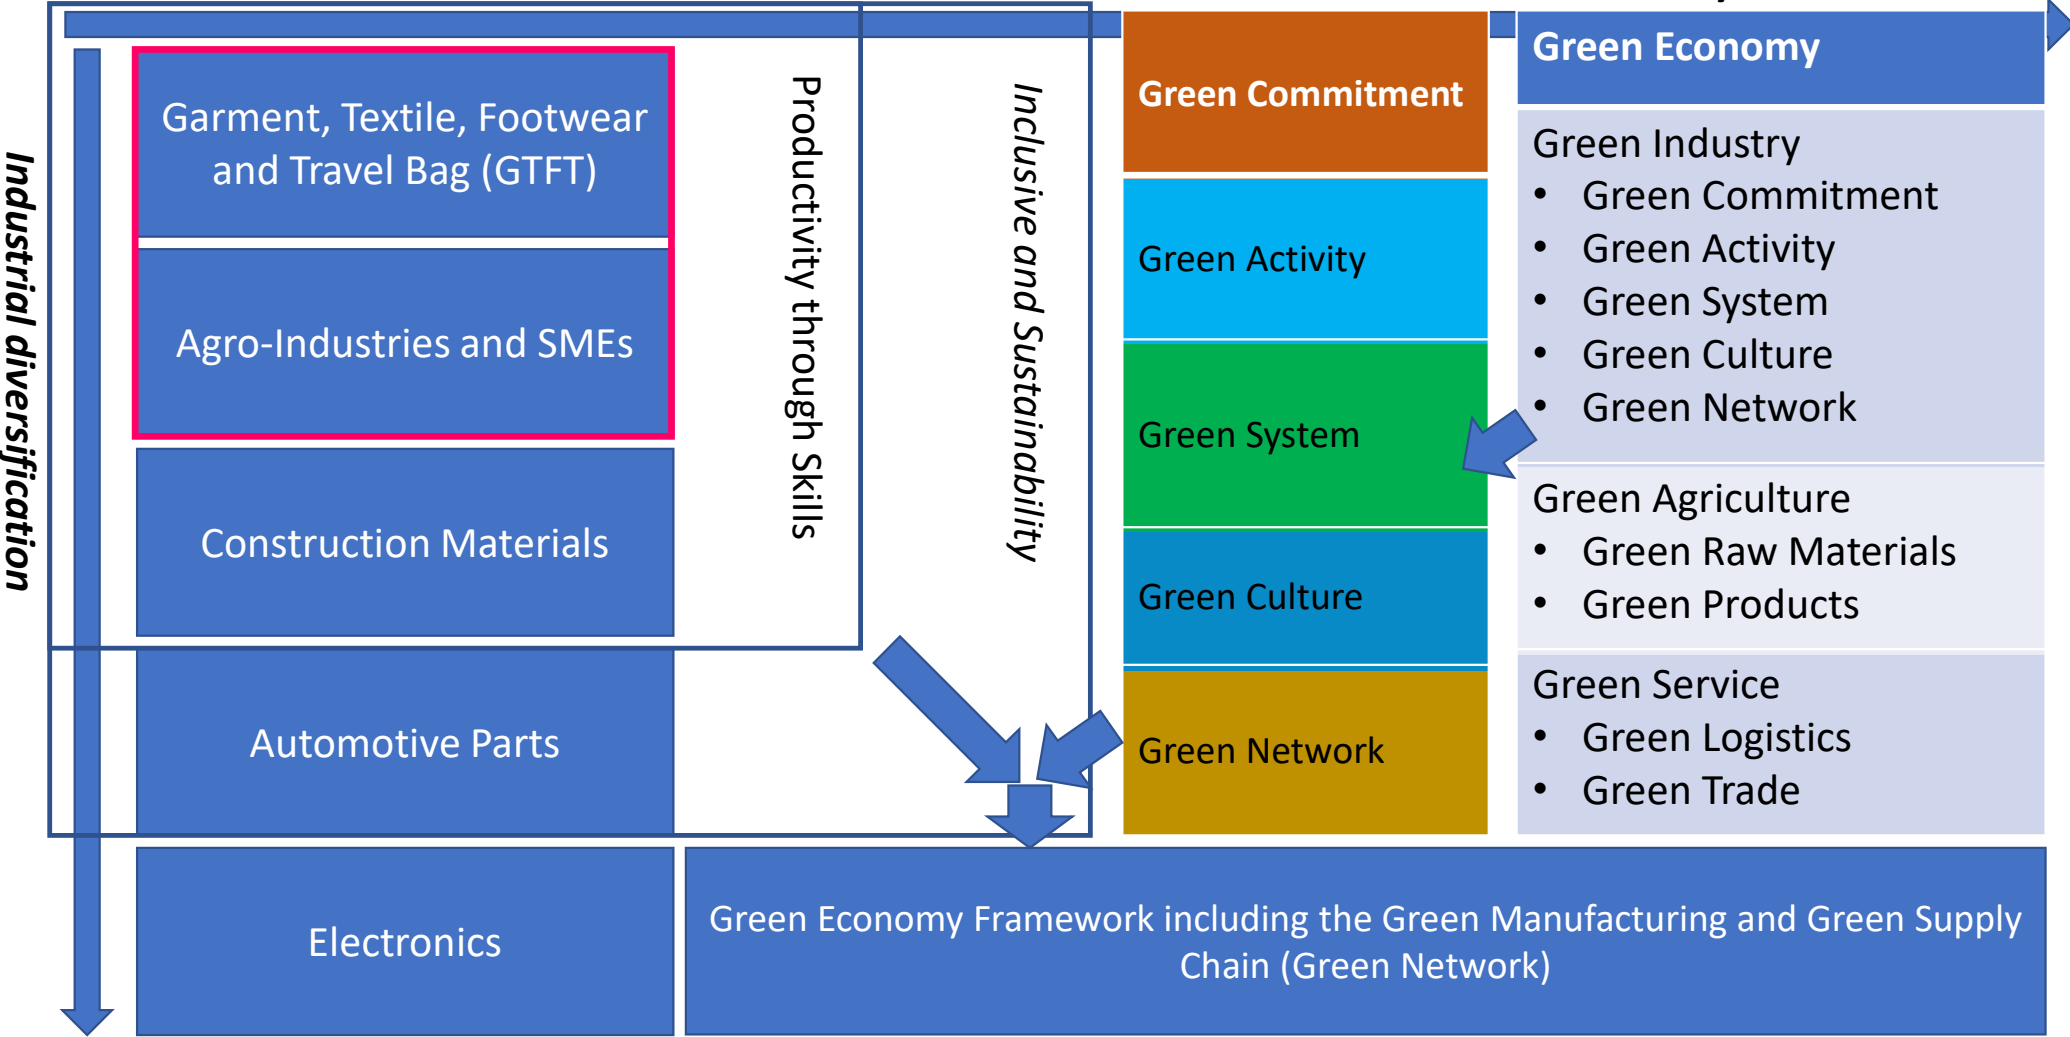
Industrial diversification

Garment, Textile, Footwear and Travel Bag (GTFT)

Agro-Industries and SMEs

Construction Materials

Automotive Parts

Electronics

Productivity through Skills

Inclusive and Sustainability

Green Commitment

Green Activity

Green System

Green Culture

Green Network

Green Economy

Green Industry
• Green Commitment
• Green Activity
• Green System
• Green Culture
• Green Network

Green Agriculture
• Green Raw Materials
• Green Products

Green Service
• Green Logistics
• Green Trade

Green Economy Framework including the Green Manufacturing and Green Supply Chain (Green Network)